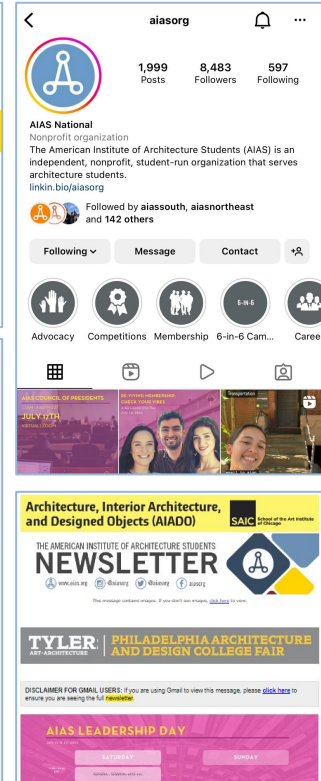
aiasorg

1,999 Posts
8,483 Followers
597 Following

AIAS National
Nonprofit organization
The American Institute of Architecture Students (AIAS) is an independent, nonprofit, student-run organization that serves architecture students.
linkin.bio/aiasorg

Followed by aiassouth, aiasnortheast and 142 others

Following
Message
Contact

6-in-6

Advocacy
Competitions
Membership
6-in-6 Cam...
Caree

AIAS COUNCIL OF PRESIDENTS
JULY 17TH
VIRTUAL EVENT

RE-VIVING MEMBERSHIP: CHECK YOUR VIBES

Transportation

Architecture, Interior Architecture, and Designed Objects (AIADO)
SAIC School of the Art Institute of Chicago

THE AMERICAN INSTITUTE OF ARCHITECTURE STUDENTS
NEWSLETTER
www.aias.org @aiasorg @aiasorg aiasorg

This message contains images. If you don't see images, click here to view.

TYLER ART+ARCHITECTURE
PHILADELPHIA ARCHITECTURE AND DESIGN COLLEGE FAIR

DISCLAIMER FOR GMAIL USERS: If you are using Gmail to view this message, please click here to ensure you are seeing the full newsletter.

AIAS LEADERSHIP DAY
SATURDAY
SUNDAY